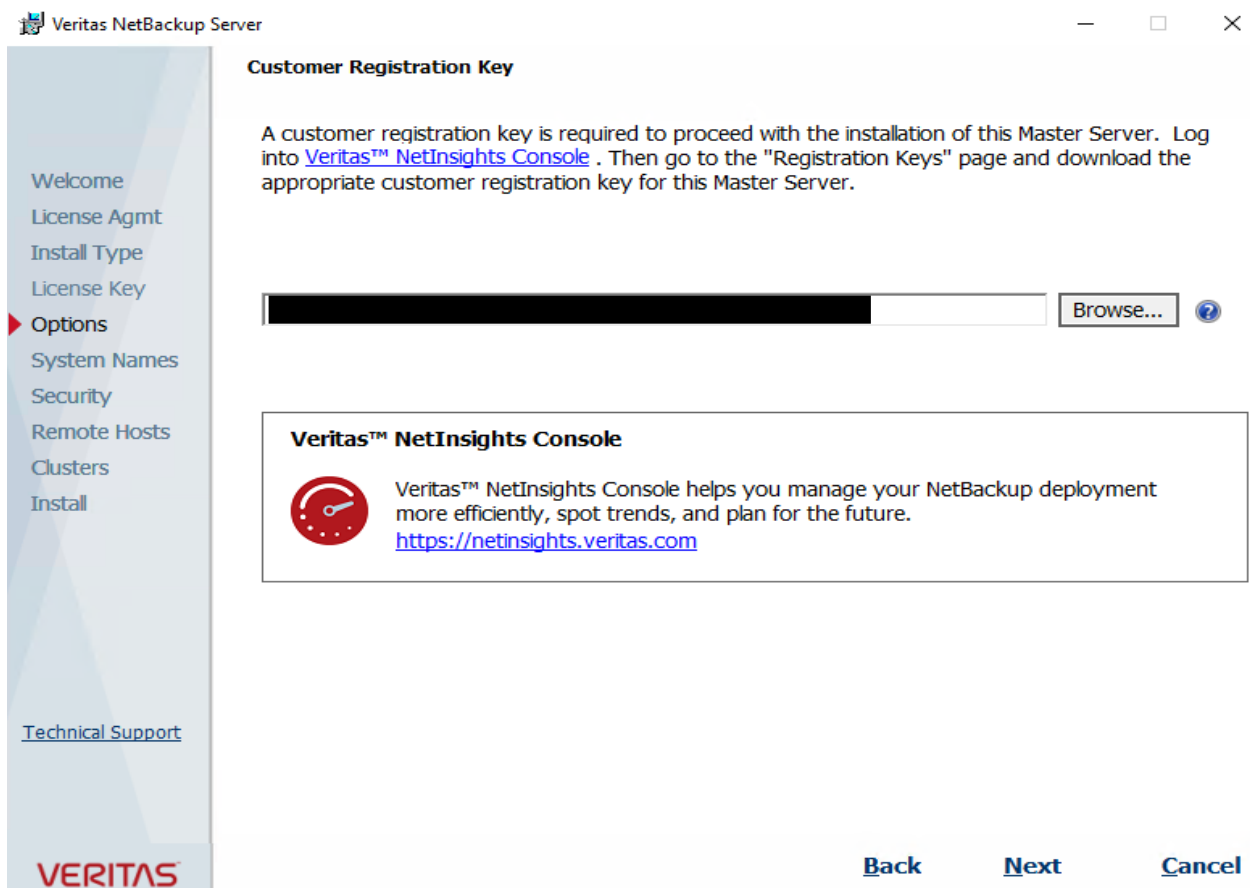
Veritas NetBackup Server

Welcome
License Agmt
Install Type
License Key
Options
System Names
Security
Remote Hosts
Clusters
Install

Technical Support

VERITAS

Customer Registration Key

A customer registration key is required to proceed with the installation of this Master Server. Log into Veritas™ NetInsights Console . Then go to the "Registration Keys" page and download the appropriate customer registration key for this Master Server.

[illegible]

Browse...

Veritas™ NetInsights Console

Veritas™ NetInsights Console helps you manage your NetBackup deployment more efficiently, spot trends, and plan for the future.
https://netinsights.veritas.com

Back Next Cancel